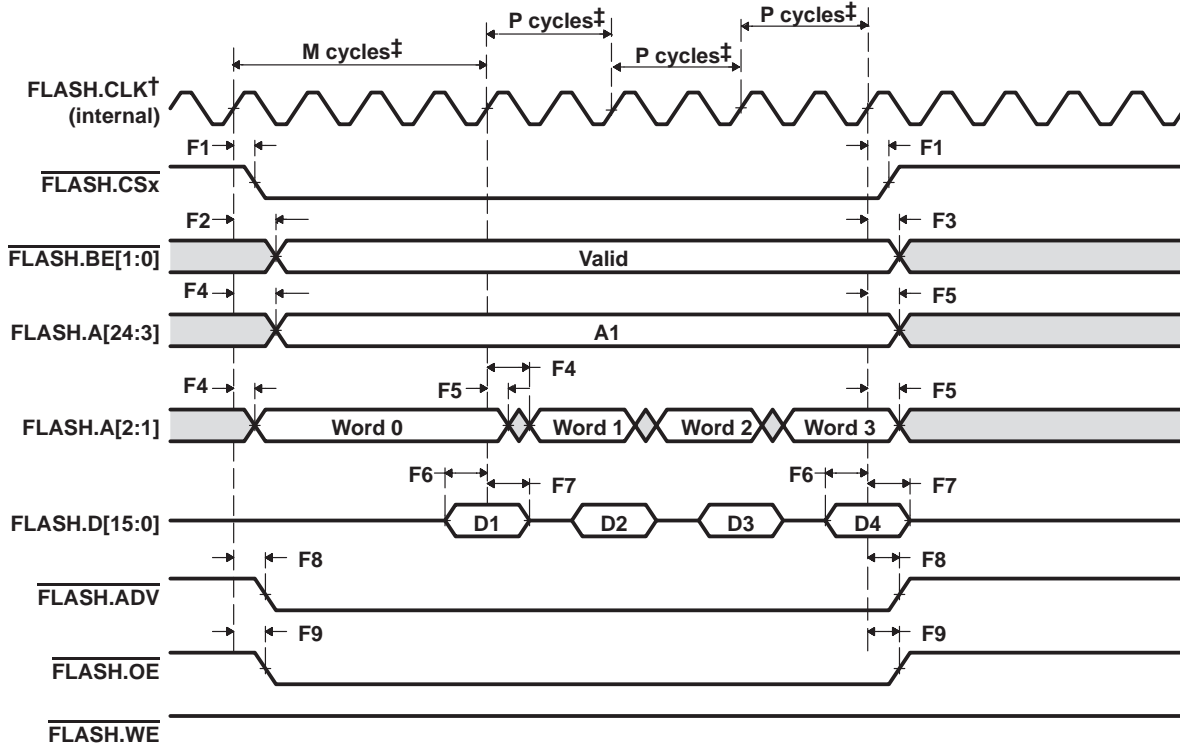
P cycles‡

P cycles‡

M cycles‡

P cycles‡

FLASH.CLK†
(internal)

F1

F1

$\overline{\text{FLASH.CSx}}$

F2

F3

$\overline{\text{FLASH.BE[1:0]}}$

Valid

F4

F5

FLASH.A[24:3]

A1

F4

F4

F5

F5

FLASH.A[2:1]

Word 0

Word 1

Word 2

Word 3

F6

F7

F6

F7

FLASH.D[15:0]

D1

D2

D3

D4

F8

F8

$\overline{\text{FLASH.ADV}}$

F9

F9

$\overline{\text{FLASH.OE}}$

$\overline{\text{FLASH.WE}}$